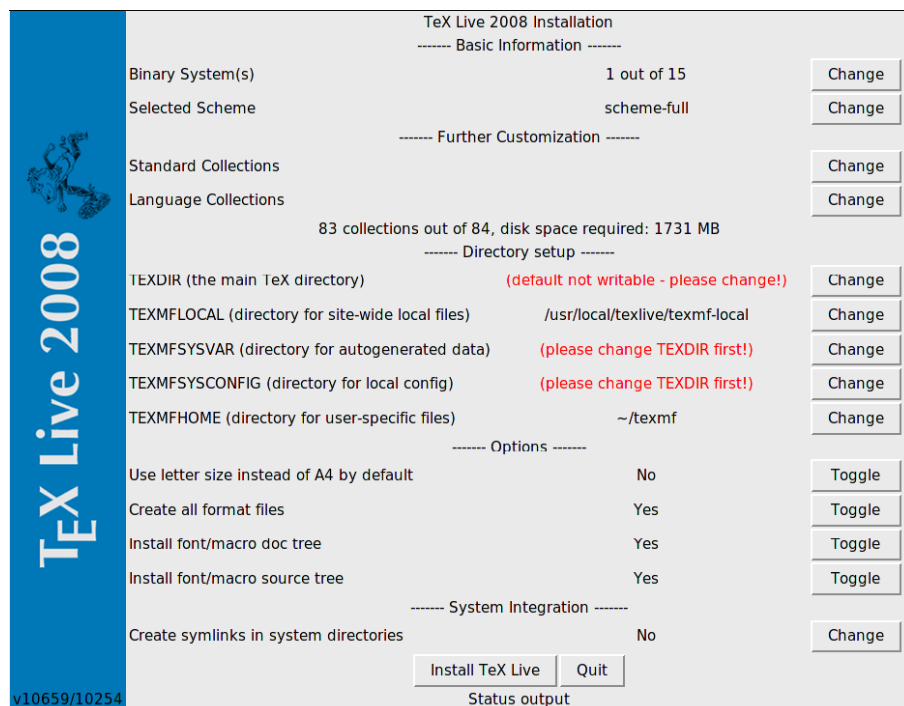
TeX Live 2008

TeX Live 2008 Installation
------- Basic Information -------

| | | |
|---|---|---|
| Binary System(s) | 1 out of 15 | Change |
| Selected Scheme | scheme-full | Change |

------- Further Customization -------

| | |
|---|---|
| Standard Collections | Change |
| Language Collections | Change |

83 collections out of 84, disk space required: 1731 MB
------- Directory setup -------

| | | |
|---|---|---|
| TEXDIR (the main TeX directory) | (default not writable - please change!) | Change |
| TEXMFLOCAL (directory for site-wide local files) | /usr/local/texlive/texmf-local | Change |
| TEXMFSYSVAR (directory for autogenerated data) | (please change TEXDIR first!) | Change |
| TEXMFSYSCONFIG (directory for local config) | (please change TEXDIR first!) | Change |
| TEXMFHOME (directory for user-specific files) | ~/texmf | Change |

------- Options -------

| | | |
|---|---|---|
| Use letter size instead of A4 by default | No | Toggle |
| Create all format files | Yes | Toggle |
| Install font/macro doc tree | Yes | Toggle |
| Install font/macro source tree | Yes | Toggle |

------- System Integration -------

| | | |
|---|---|---|
| Create symlinks in system directories | No | Change |

Install TeX Live Quit

v10659/10254

Status output